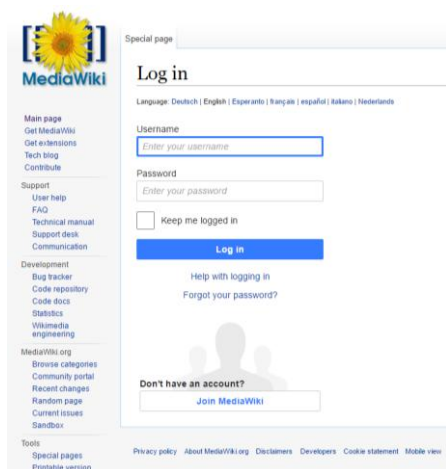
MediaWiki

Special page

Log in

Language: Deutsch | English | Esperanto | français | español | italiano | Nederlands

Username
Enter your username

Password
Enter your password

Keep me logged in

Log in

Help with logging in

Forgot your password?

Don't have an account?

Join MediaWiki

Main page
Get MediaWiki
Get extensions
Tech blog
Contribute

Support
User help
FAQ
Technical manual
Support desk
Communication

Development
Bug tracker
Code repository
Code docs
Statistics
Wikimedia engineering

MediaWiki.org
Browse categories
Community portal
Recent changes
Random page
Current issues
Sandbox

Tools
Special pages
Printable version

Privacy policy About MediaWiki.org Disclaimers Developers Cookie statement Mobile view